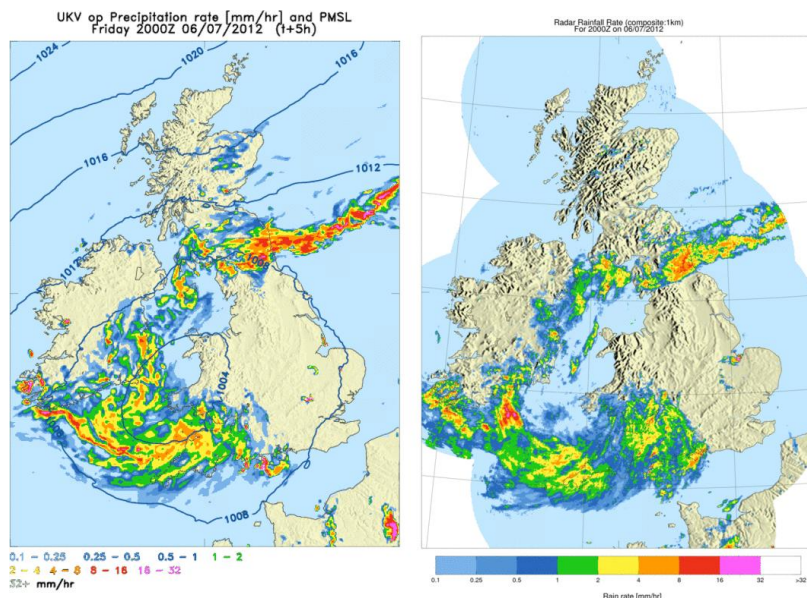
UKV op Precipitation rate [mm/hr] and PMSL
Friday 2000Z 06/07/2012 (t+5h)

1024
1020
1016
1016
1012
1012
1008
1004
1008

0.1 – 0.25 0.25 – 0.5 0.5 – 1 1 – 2
2 – 4 4 – 8 8 – 16 16 – 32
32+ mm/hr

Radar Rainfall Rate (composite:1km)
For 2000Z on 06/07/2012

0.1 0.25 0.5 1 2 4 8 16 32 >32
Rain rate [mm/hr]